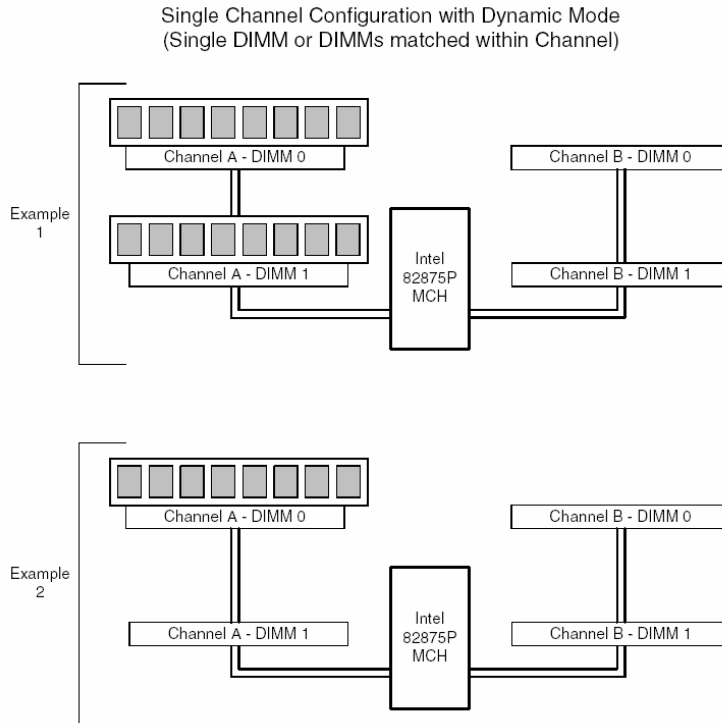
Single Channel Configuration with Dynamic Mode
(Single DIMM or DIMMs matched within Channel)

Example 1

Channel A - DIMM 0

Channel B - DIMM 0

Channel A - DIMM 1

Intel 82875P MCH

Channel B - DIMM 1

Example 2

Channel A - DIMM 0

Channel B - DIMM 0

Channel A - DIMM 1

Intel 82875P MCH

Channel B - DIMM 1